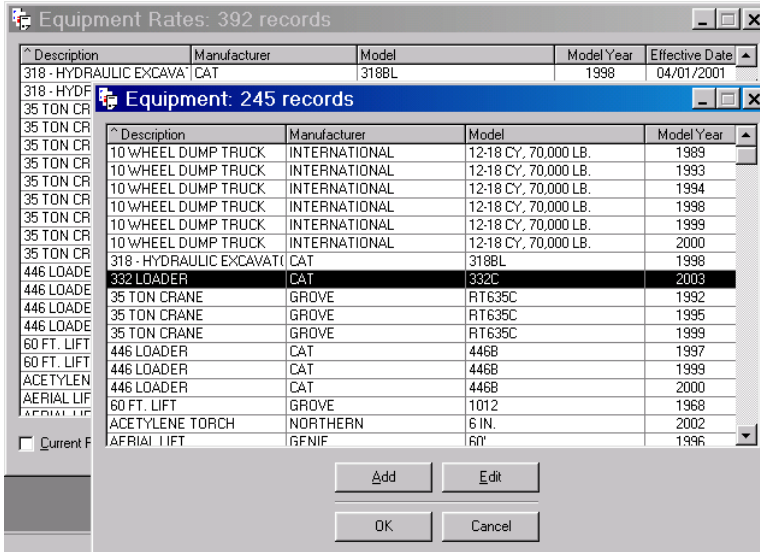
Equipment Rates: 392 records

| ^ Description | Manufacturer | Model | Model Year | Effective Date |
|---|---|---|---|---|
| 318 - HYDRAULIC EXCAVA' | CAT | 318BL | 1998 | 04/01/2001 |

318 - HYDF
35 TON CR
35 TON CR
35 TON CR
35 TON CR
35 TON CR
35 TON CR
35 TON CR
446 LOADE
446 LOADE
446 LOADE
446 LOADE
60 FT. LIFT
60 FT. LIFT
ACETYLEN
AERIAL LIF
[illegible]

Current F

Equipment: 245 records

| ^ Description | Manufacturer | Model | Model Year |
|---|---|---|---|
| 10 WHEEL DUMP TRUCK | INTERNATIONAL | 12-18 CY, 70,000 LB. | 1989 |
| 10 WHEEL DUMP TRUCK | INTERNATIONAL | 12-18 CY, 70,000 LB. | 1993 |
| 10 WHEEL DUMP TRUCK | INTERNATIONAL | 12-18 CY, 70,000 LB. | 1994 |
| 10 WHEEL DUMP TRUCK | INTERNATIONAL | 12-18 CY, 70,000 LB. | 1998 |
| 10 WHEEL DUMP TRUCK | INTERNATIONAL | 12-18 CY, 70,000 LB. | 1999 |
| 10 WHEEL DUMP TRUCK | INTERNATIONAL | 12-18 CY, 70,000 LB. | 2000 |
| 318 - HYDRAULIC EXCAVAT( | CAT | 318BL | 1998 |
| 332 LOADER | CAT | 332C | 2003 |
| 35 TON CRANE | GROVE | RT635C | 1992 |
| 35 TON CRANE | GROVE | RT635C | 1995 |
| 35 TON CRANE | GROVE | RT635C | 1999 |
| 446 LOADER | CAT | 446B | 1997 |
| 446 LOADER | CAT | 446B | 1999 |
| 446 LOADER | CAT | 446B | 2000 |
| 60 FT. LIFT | GROVE | 1012 | 1968 |
| ACETYLENE TORCH | NORTHERN | 6 IN. | 2002 |
| AERIAL LIFT | GENIE | 60' | 1996 |

Add
Edit
OK
Cancel